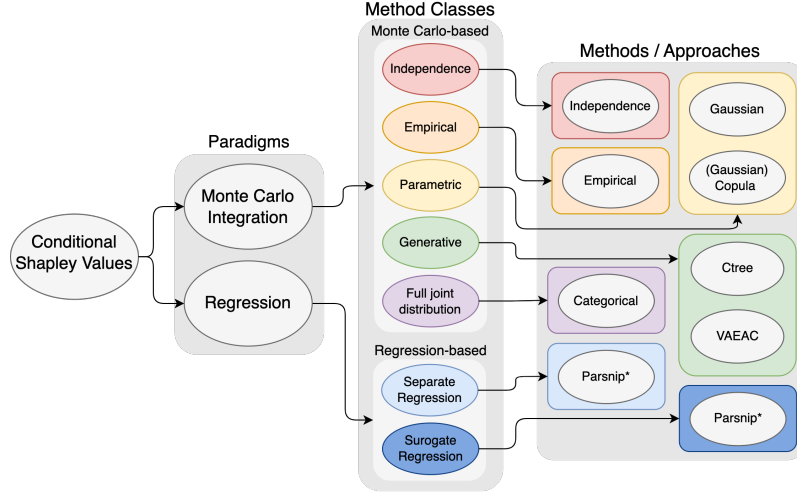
Conditional Shapley Values

Paradigms

Monte Carlo Integration

Regression

Method Classes

Monte Carlo-based

Independence

Empirical

Parametric

Generative

Full joint distribution

Regression-based

Separate Regression

Surogate Regression

Methods / Approaches

Independence

Empirical

Gaussian

(Gaussian) Copula

Ctree

VAEAC

Categorical

Parsnip*

Parsnip*